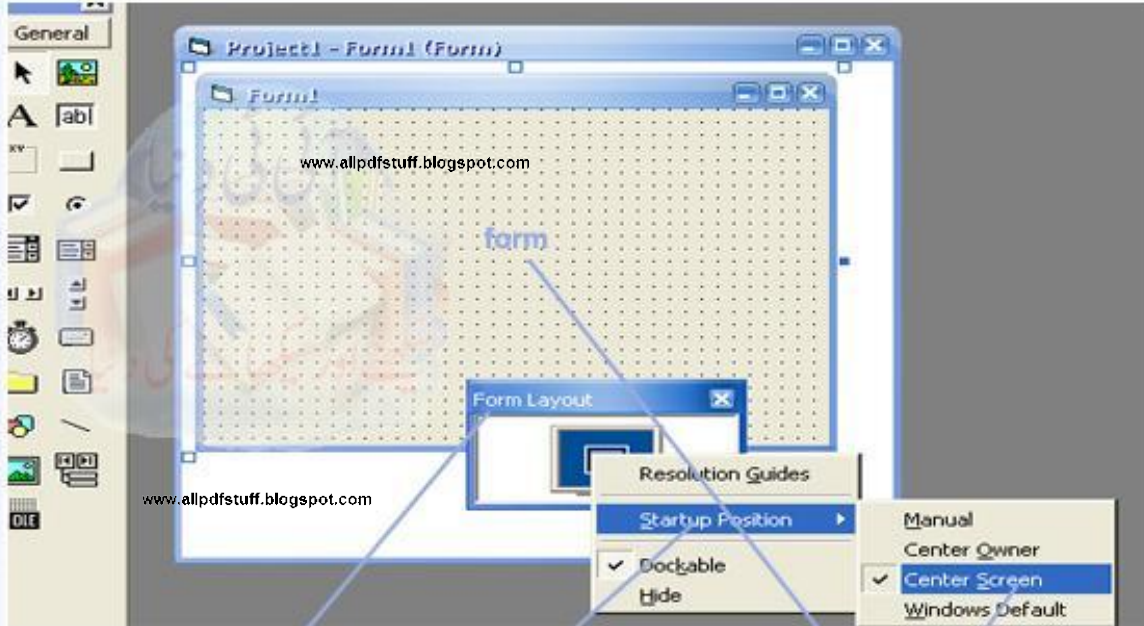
General

ab|

Project1 - Form1 (Form)

Form1

www.allpdfstuff.blogspot.com

form

Form Layout

Resolution Guides

Startup Position

Dockable

Hide

Manual

Center Owner

Center Screen

Windows Default

www.allpdfstuff.blogspot.com

OLE